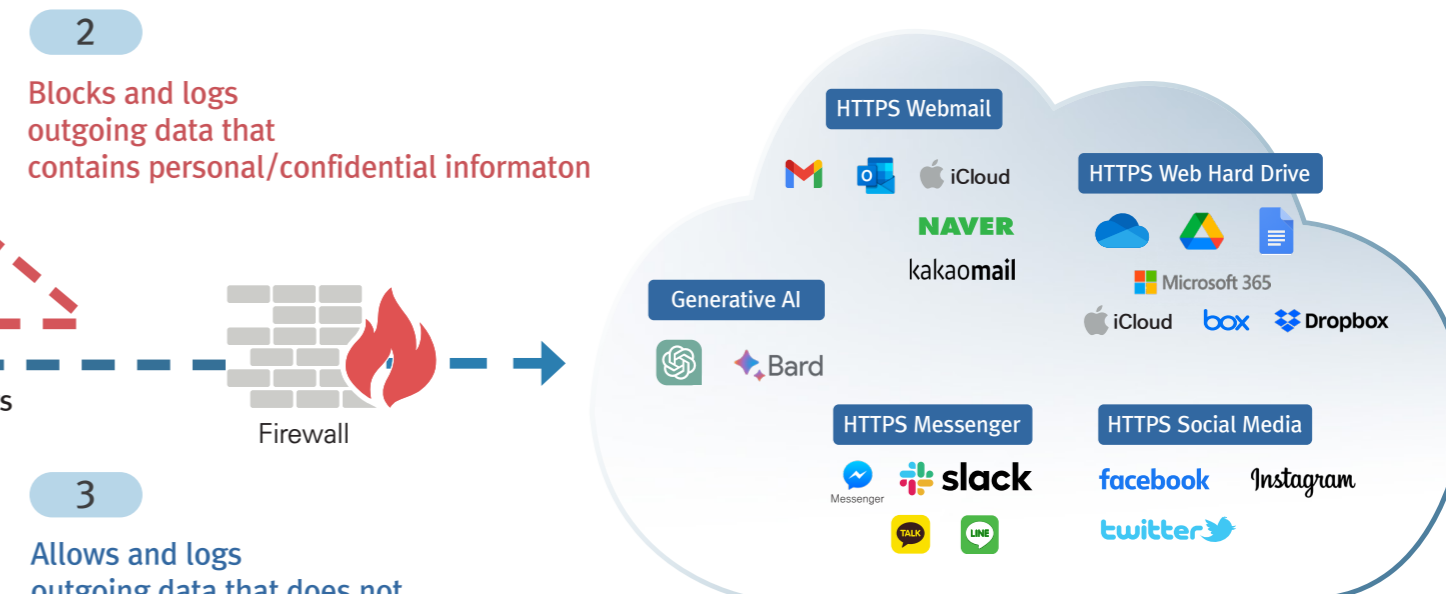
2

Blocks and logs outgoing data that contains personal/confidential informaton

s

Firewall

3

Allows and logs outgoing data that does not

HTTPS Webmail

iCloud

NAVER

kakaomail

HTTPS Web Hard Drive

Microsoft 365

iCloud box Dropbox

Generative AI

Bard

HTTPS Messenger

Messenger slack

TALK LINE

HTTPS Social Media

facebook Instagram

twitter